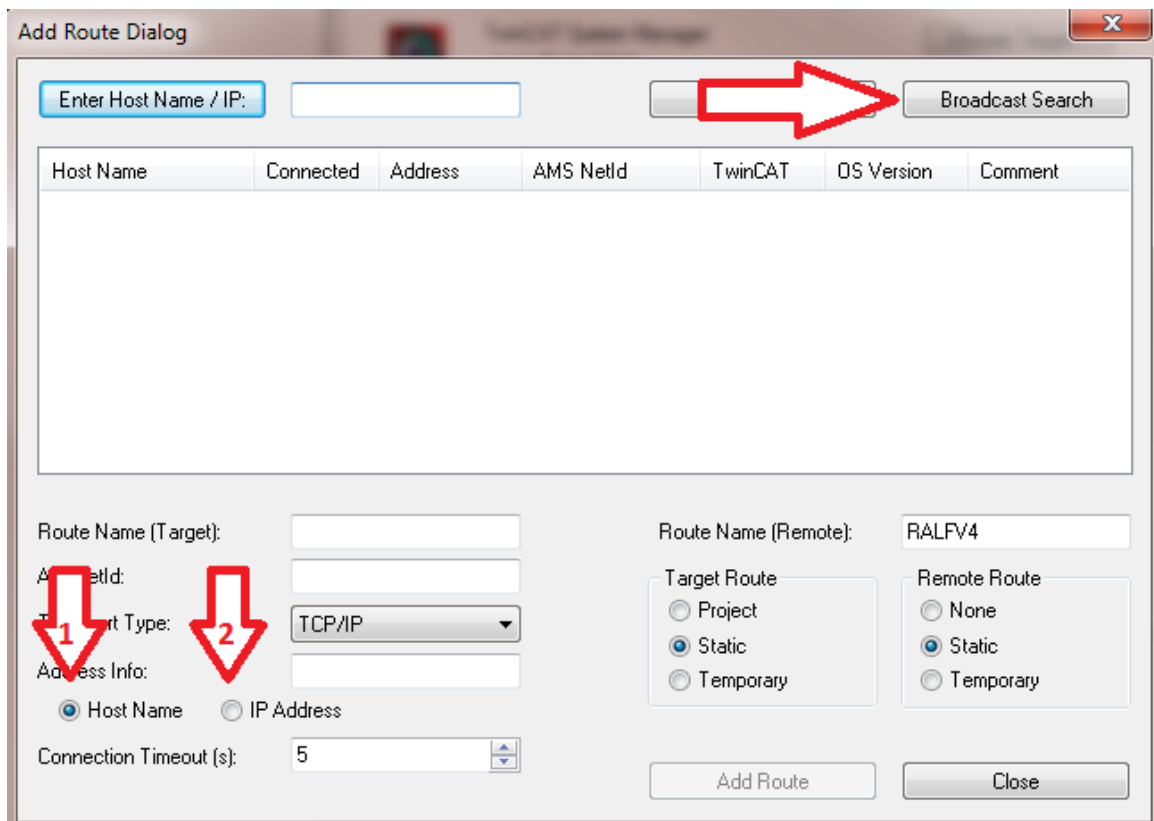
Add Route Dialog

Enter Host Name / IP:

Broadcast Search

| Host Name | Connected | Address | AMS NetId | TwinCAT | OS Version | Comment |
|---|---|---|---|---|---|---|

Route Name (Target):

A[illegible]etId:

T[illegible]rt Type: TCP/IP

1

2

Ad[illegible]ess Info:

Host Name

IP Address

Connection Timeout (s): 5

Route Name (Remote): RALFV4

Target Route
Project
Static
Temporary

Remote Route
None
Static
Temporary

Add Route

Close